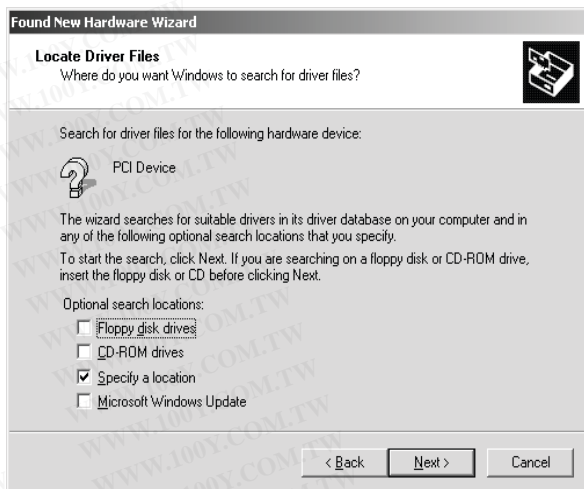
Found New Hardware Wizard

Locate Driver Files
Where do you want Windows to search for driver files?

Search for driver files for the following hardware device:

PCI Device

The wizard searches for suitable drivers in its driver database on your computer and in any of the following optional search locations that you specify.

To start the search, click Next. If you are searching on a floppy disk or CD-ROM drive, insert the floppy disk or CD before clicking Next.

Optional search locations:
☐ Floppy disk drives
☐ CD-ROM drives
☑ Specify a location
☐ Microsoft Windows Update

< Back | Next > | Cancel

WWW.100Y.COM.TW